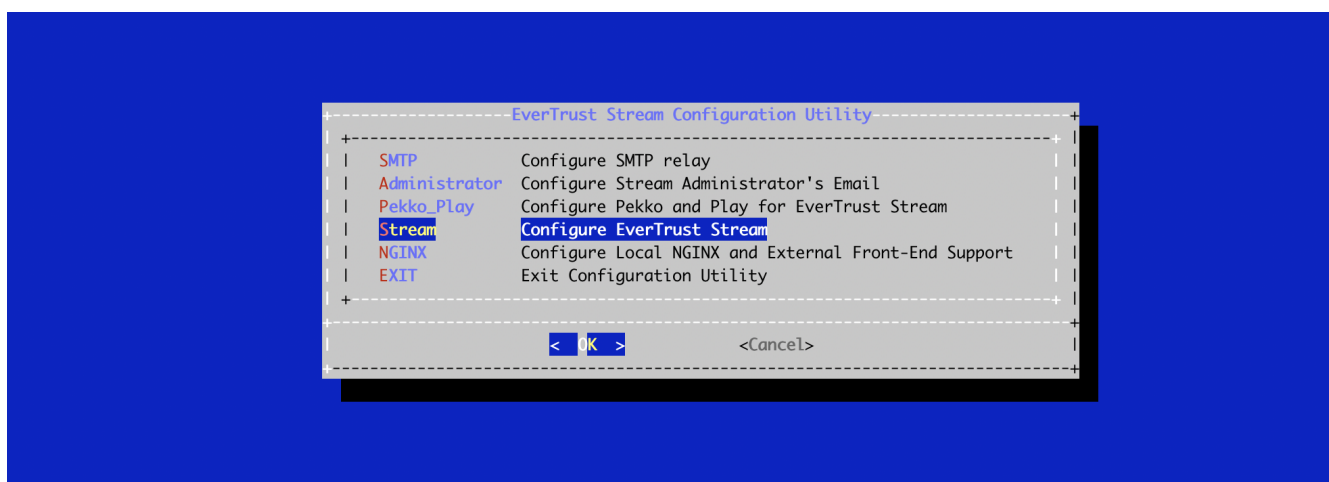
EverTrust Stream Configuration Utility

| SMTP | Configure SMTP relay |
|---|---|
| Administrator | Configure Stream Administrator's Email |
| Pekko_Play | Configure Pekko and Play for EverTrust Stream |
| Stream | Configure EverTrust Stream |
| NGINX | Configure Local NGINX and External Front-End Support |
| EXIT | Exit Configuration Utility |

< OK >    <Cancel>